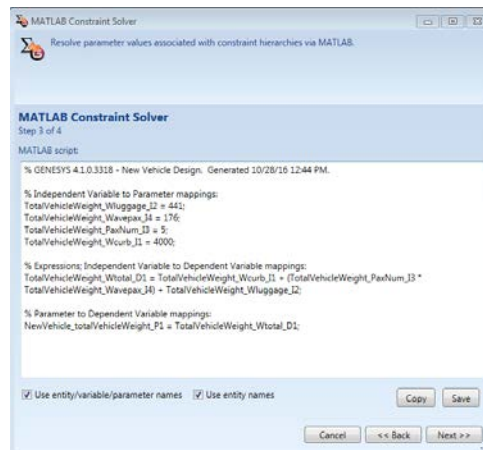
MATLAB Constraint Solver

Resolve parameter values associated with constraint hierarchies via MATLAB.

MATLAB Constraint Solver
Step 3 of 4

MATLAB script:

% GENESYS 4.1.0.3318 - New Vehicle Design. Generated 10/28/16 12:44 PM.

% Independent Variable to Parameter mappings:
TotalVehicleWeight_Wluggage_I2 = 441;
TotalVehicleWeight_Wavepax_I4 = 176;
TotalVehicleWeight_PaxNum_I3 = 5;
TotalVehicleWeight_Wcurb_I1 = 4000;

% Expressions; Independent Variable to Dependent Variable mappings:
TotalVehicleWeight_Wtotal_D1 = TotalVehicleWeight_Wcurb_I1 + (TotalVehicleWeight_PaxNum_I3 * TotalVehicleWeight_Wavepax_I4) + TotalVehicleWeight_Wluggage_I2;

% Parameter to Dependent Variable mappings:
NewVehicle_totalVehicleWeight_P1 = TotalVehicleWeight_Wtotal_D1;

Use entity/variable/parameter names
Use entity names

Copy
Save

Cancel
<< Back
Next >>